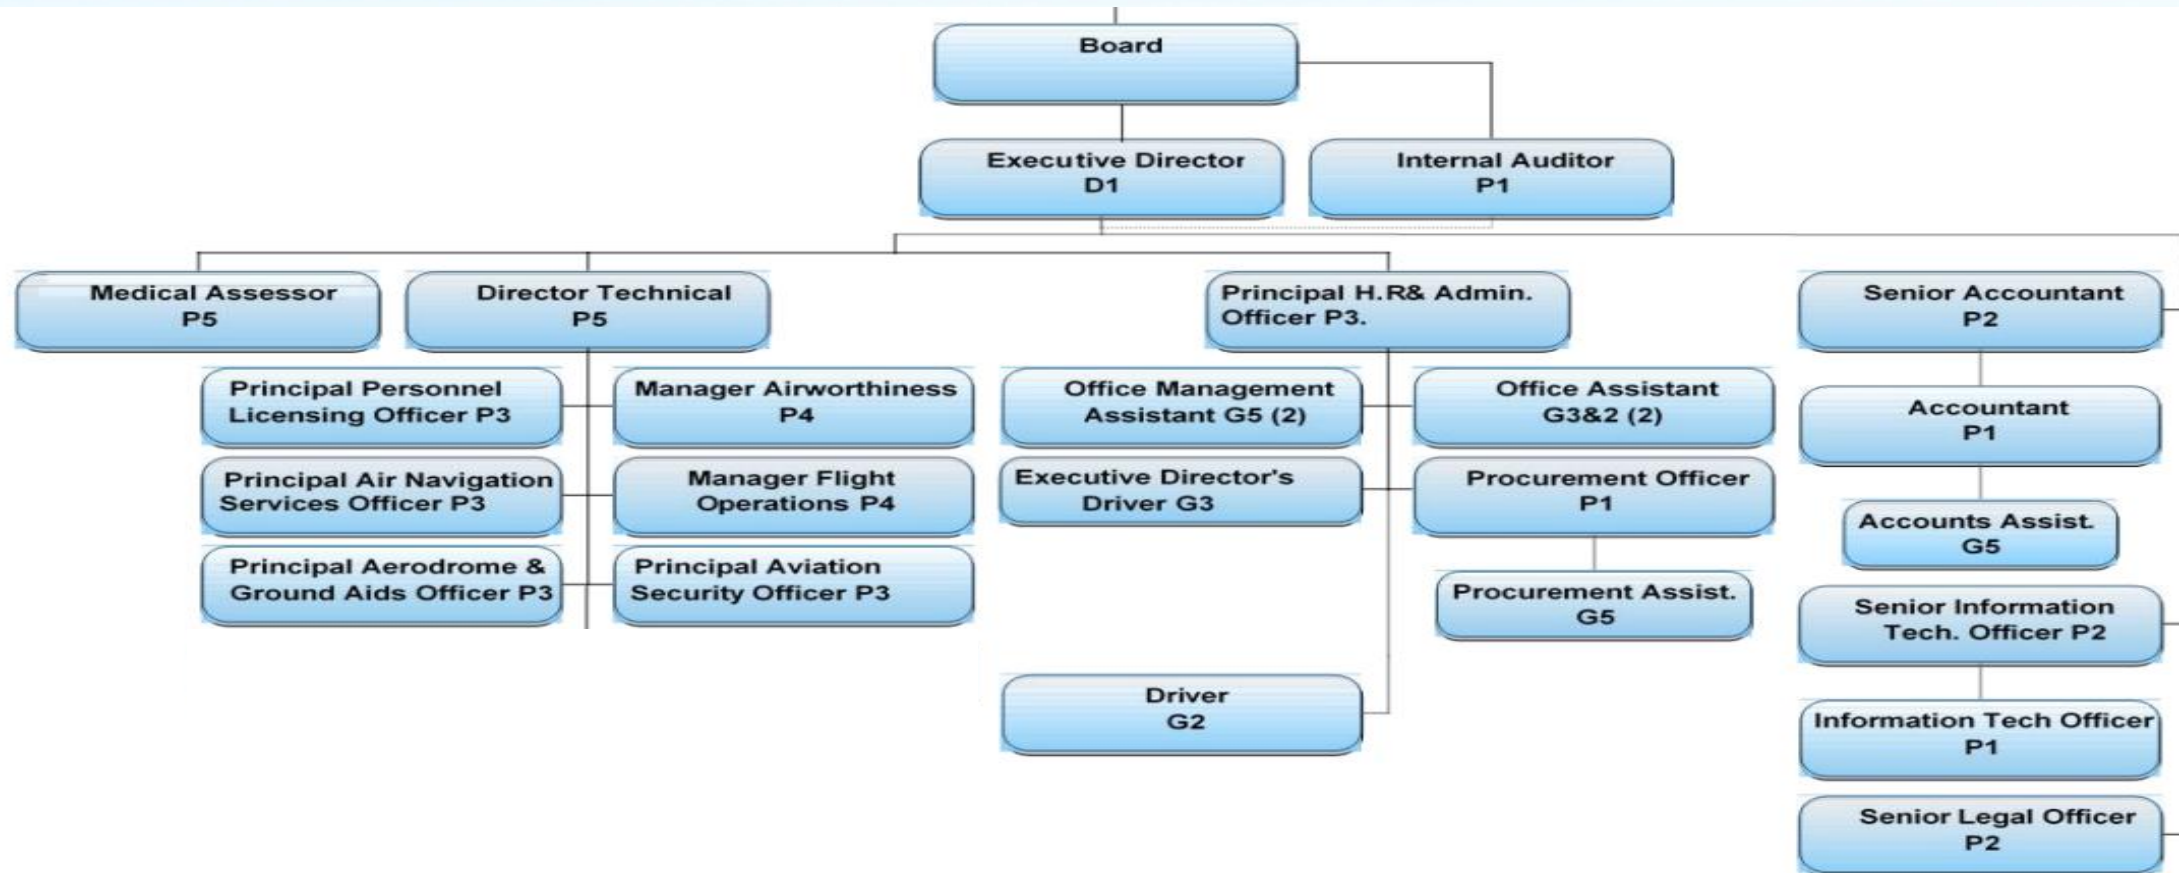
Board

Executive Director
D1

Internal Auditor
P1

Medical Assessor
P5

Director Technical
P5

Principal H.R& Admin. Officer P3.

Senior Accountant
P2

Principal Personnel Licensing Officer P3

Manager Airworthiness
P4

Office Management Assistant G5 (2)

Office Assistant
G3&2 (2)

Accountant
P1

Principal Air Navigation Services Officer P3

Manager Flight Operations P4

Executive Director's Driver G3

Procurement Officer
P1

Accounts Assist.
G5

Principal Aerodrome & Ground Aids Officer P3

Principal Aviation Security Officer P3

Procurement Assist.
G5

Senior Information Tech. Officer P2

Driver
G2

Information Tech Officer
P1

Senior Legal Officer
P2